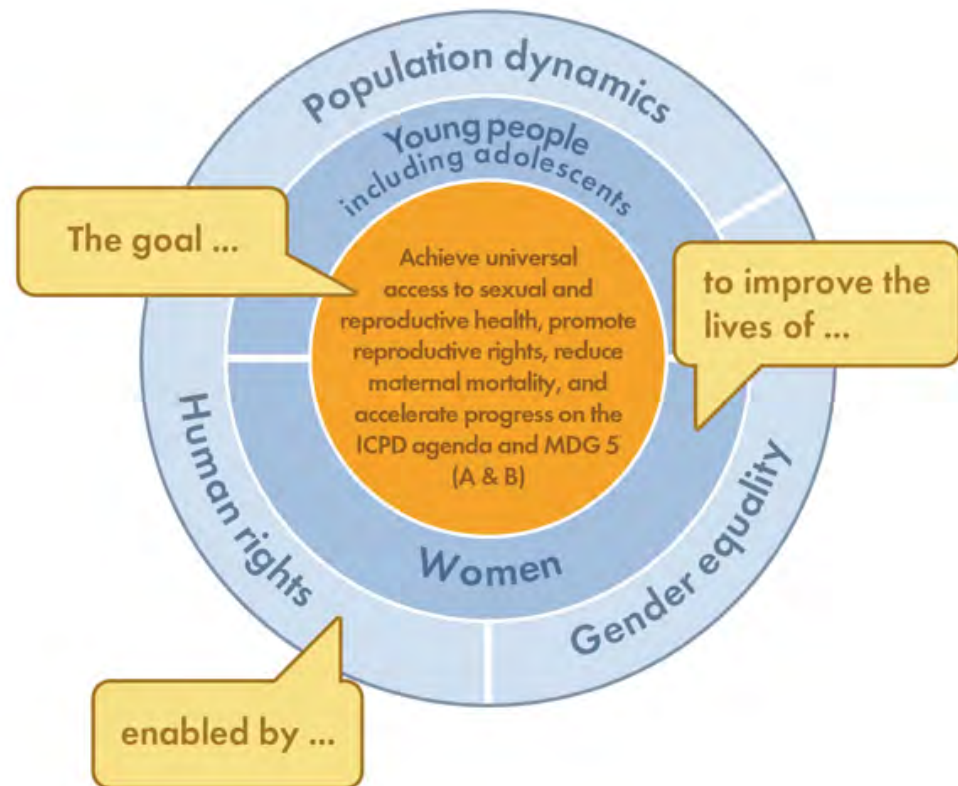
Population dynamics

Young people including adolescents

The goal ...

Achieve universal access to sexual and reproductive health, promote reproductive rights, reduce maternal mortality, and accelerate progress on the ICPD agenda and MDG 5 (A & B)

to improve the lives of ...

Human rights

Women

Gender equality

enabled by ...